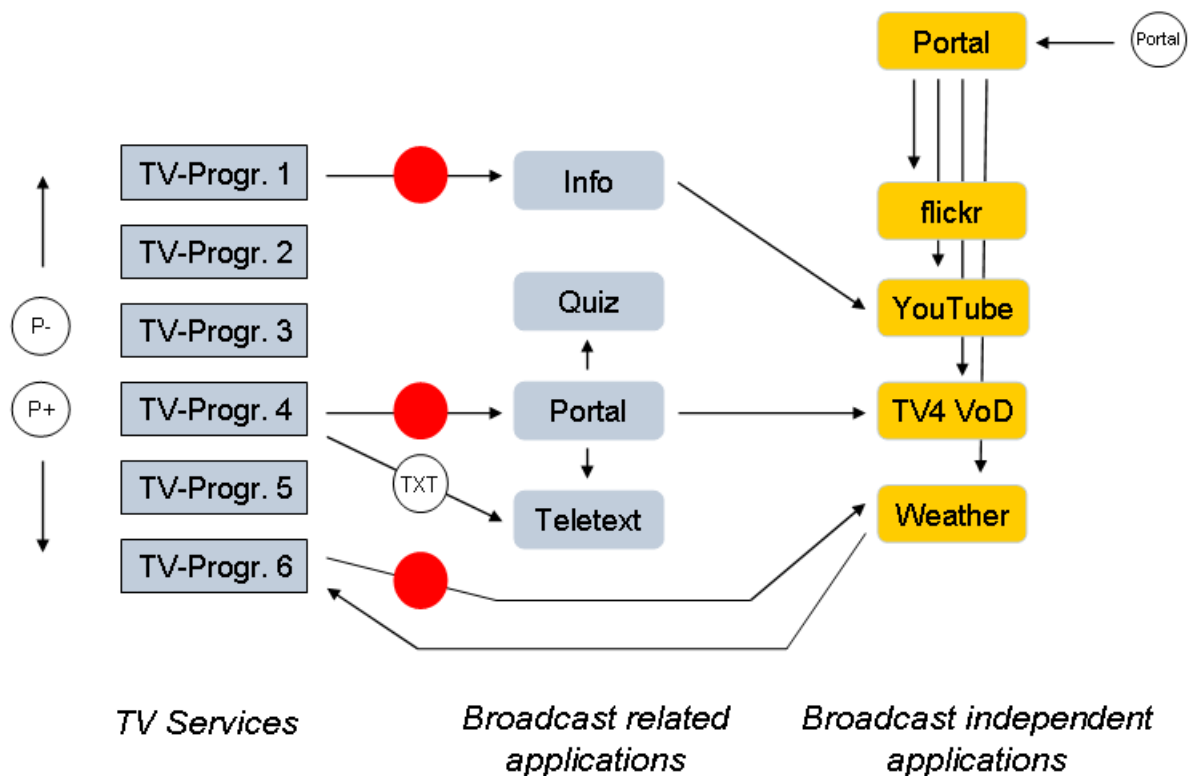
Portal

Portal

TV-Progr. 1

Info

flickr

TV-Progr. 2

Quiz

YouTube

P-

TV-Progr. 3

P+

TV-Progr. 4

Portal

TV4 VoD

TXT

TV-Progr. 5

Teletext

Weather

TV-Progr. 6

TV Services

Broadcast related applications

Broadcast independent applications